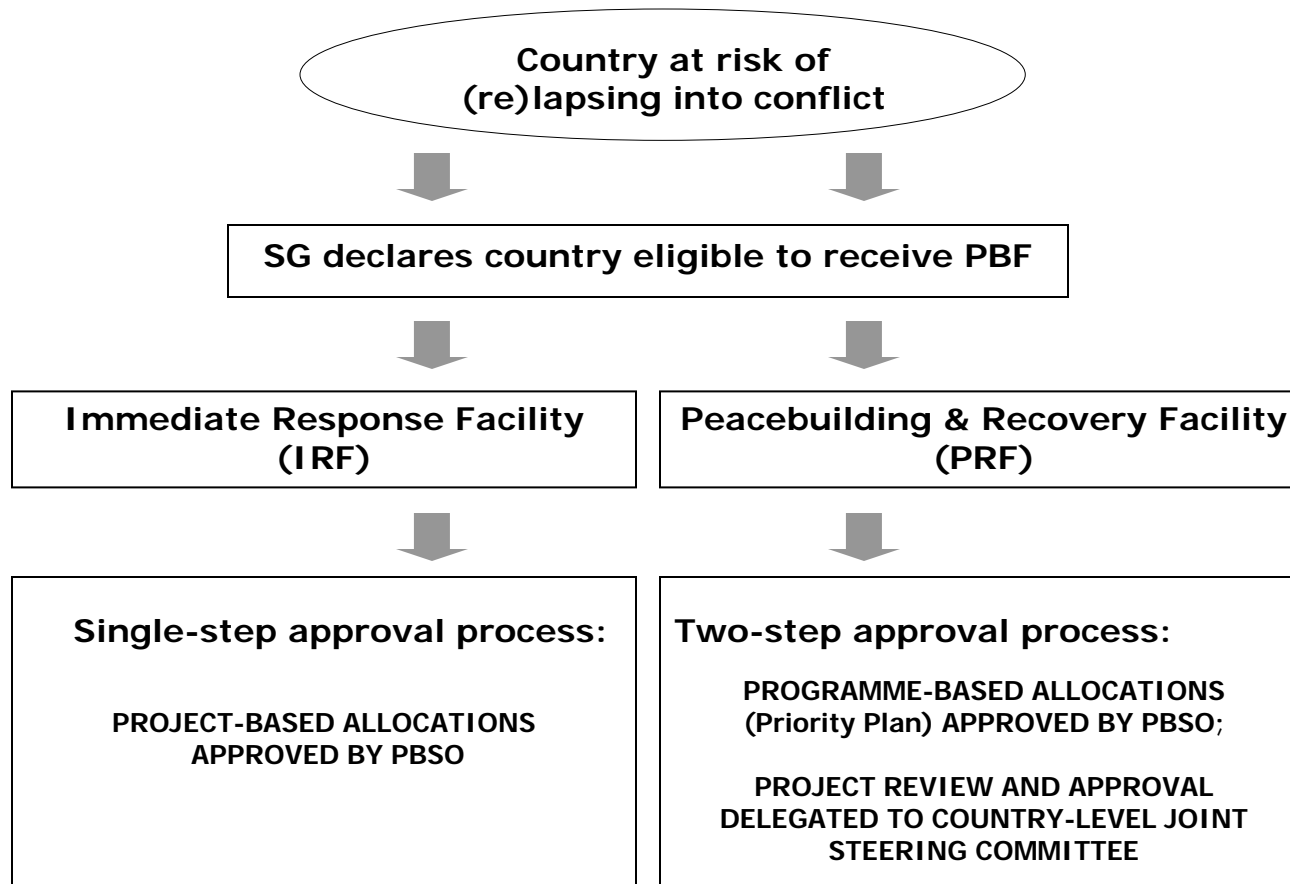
Country at risk of (re)lapsing into conflict

SG declares country eligible to receive PBF

Immediate Response Facility (IRF)

Peacebuilding & Recovery Facility (PRF)

Single-step approval process:

PROJECT-BASED ALLOCATIONS APPROVED BY PBSO

Two-step approval process:

PROGRAMME-BASED ALLOCATIONS (Priority Plan) APPROVED BY PBSO;

PROJECT REVIEW AND APPROVAL DELEGATED TO COUNTRY-LEVEL JOINT STEERING COMMITTEE